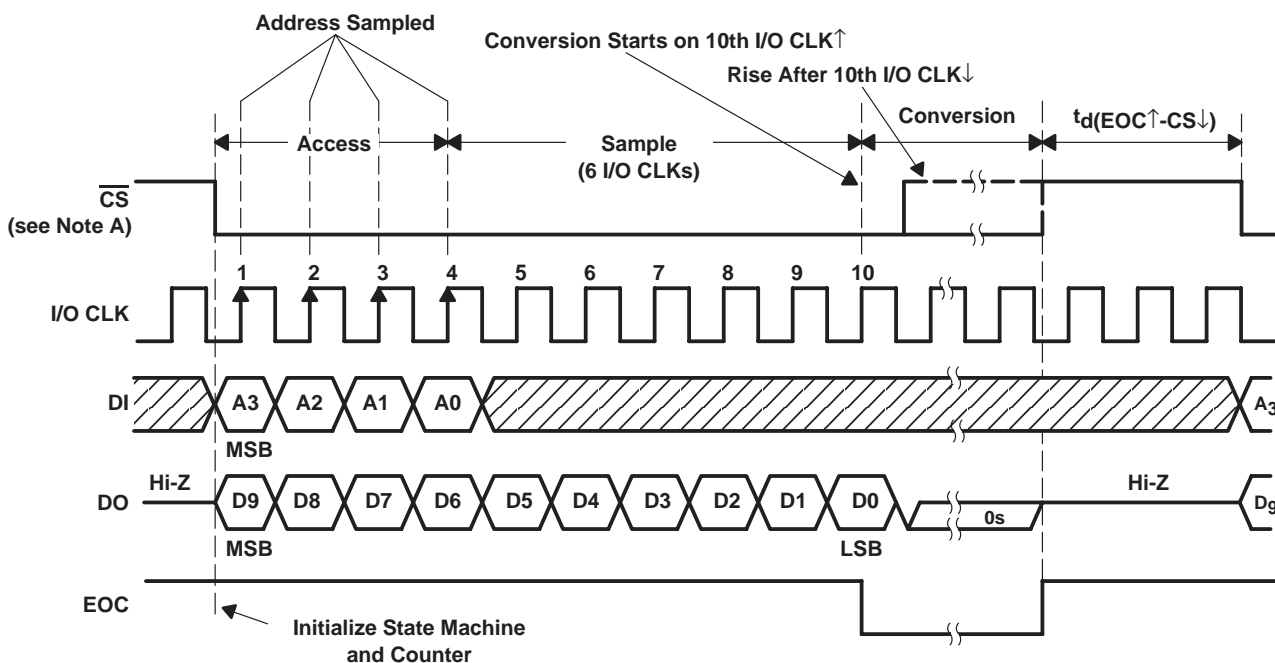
Address Sampled

Conversion Starts on 10th I/O CLK↑

Rise After 10th I/O CLK↓

Access

Sample (6 I/O CLKs)

Conversion

$t_{d(EOC↑-CS↓)}$

$\overline{CS}$ (see Note A)

1 2 3 4 5 6 7 8 9 10

I/O CLK

DI

A3 A2 A1 A0

$A_3$

MSB

Hi-Z

DO

D9 D8 D7 D6 D5 D4 D3 D2 D1 D0

0s

Hi-Z

$D_9$

MSB

LSB

EOC

Initialize State Machine and Counter